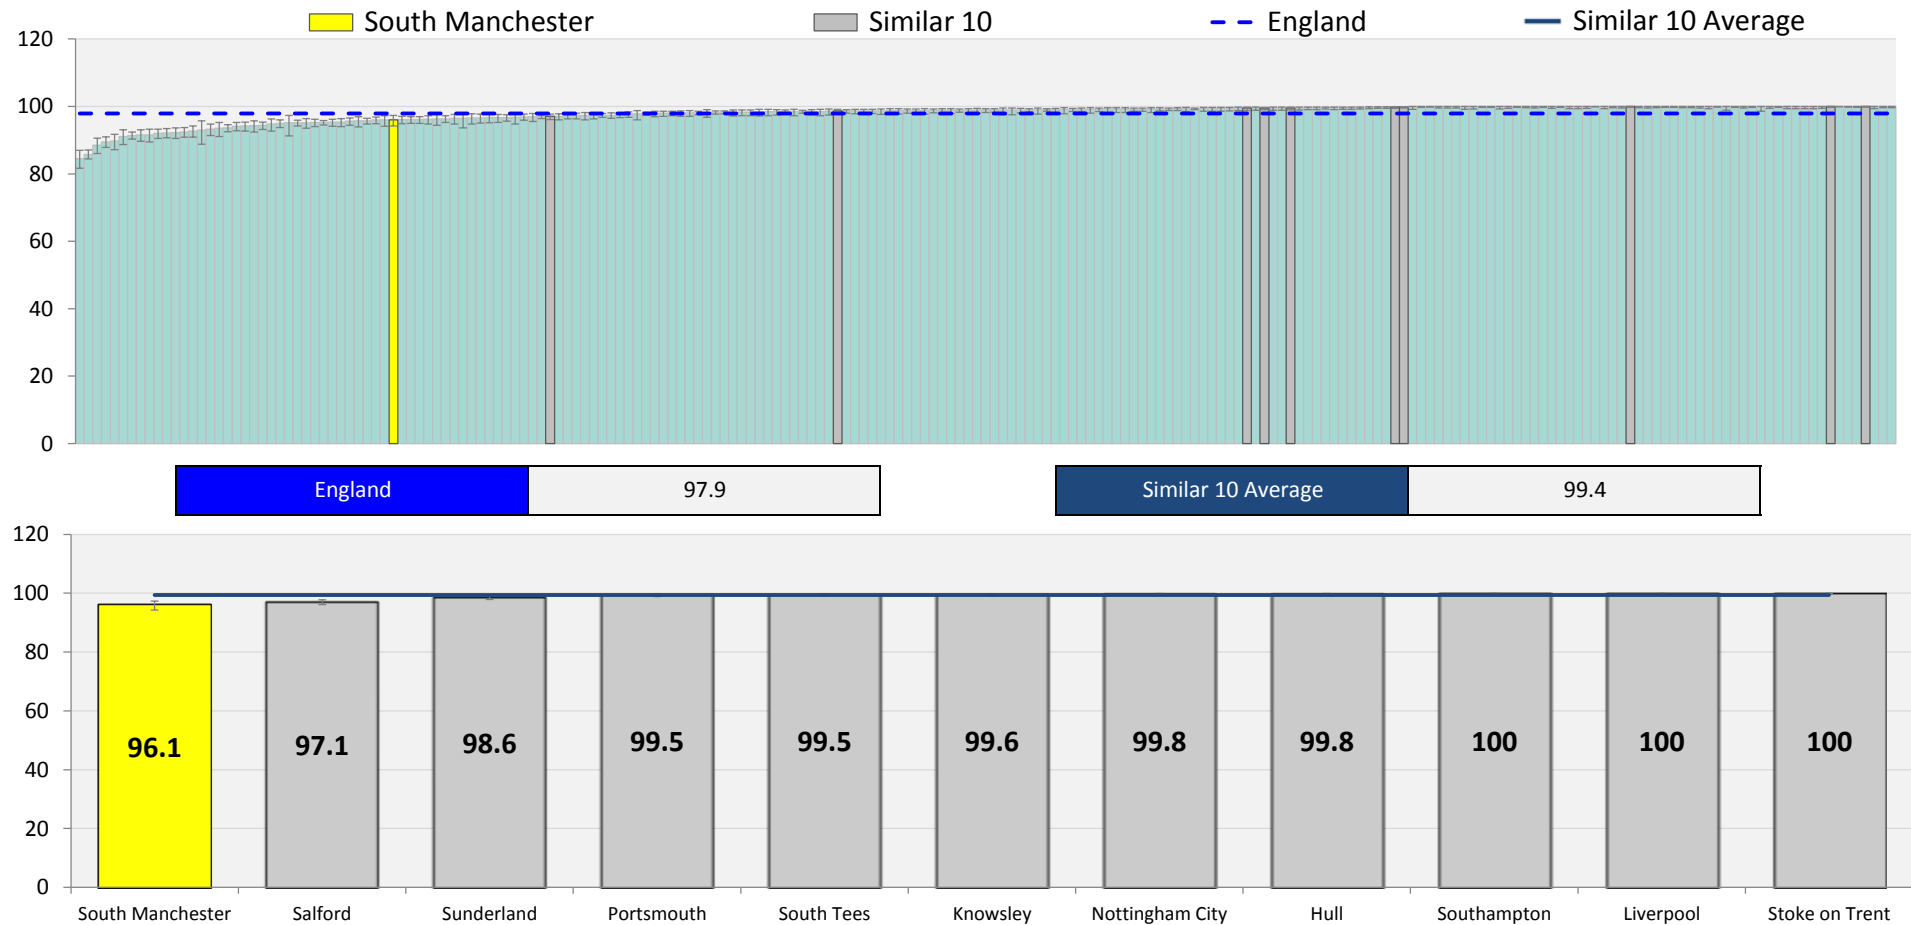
South Manchester
Similar 10
England
Similar 10 Average

120
100
80
60
40
20
0

| England | 97.9 |
|---|---|

| Similar 10 Average | 99.4 |
|---|---|

120
100
80
60
40
20
0

96.1
97.1
98.6
99.5
99.5
99.6
99.8
99.8
100
100
100

South Manchester
Salford
Sunderland
Portsmouth
South Tees
Knowsley
Nottingham City
Hull
Southampton
Liverpool
Stoke on Trent